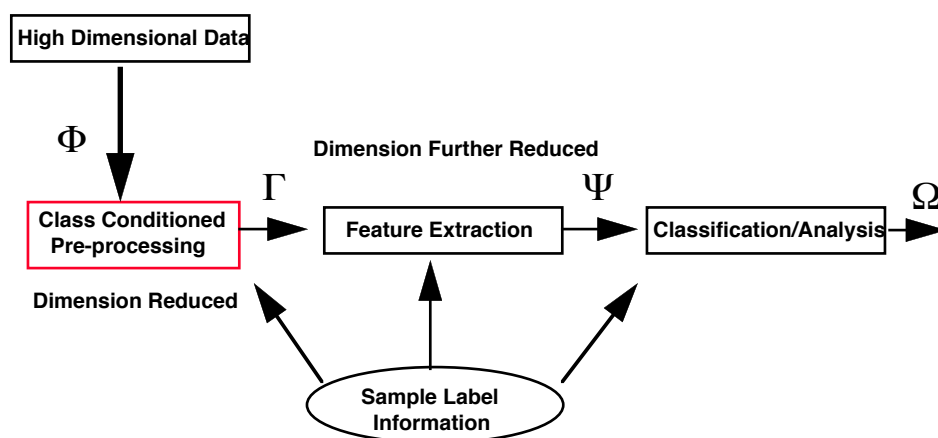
High Dimensional Data

$\Phi$

Dimension Further Reduced

$\Gamma$

$\Psi$

$\Omega$

Class Conditioned Pre-processing

Feature Extraction

Classification/Analysis

Dimension Reduced

Sample Label Information